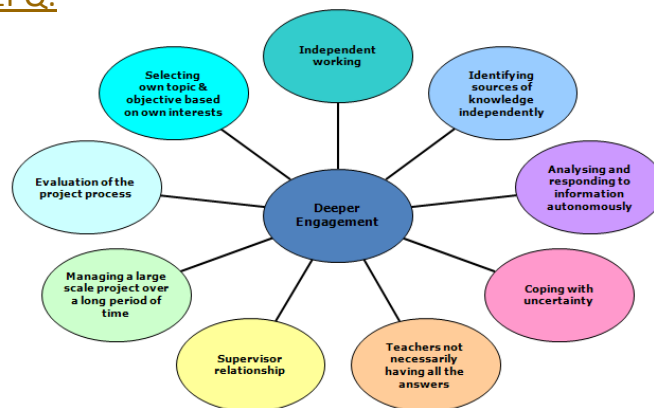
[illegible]PQ:

Independent working

Identifying sources of knowledge independently

Analysing and responding to information autonomously

Coping with uncertainty

Teachers not necessarily having all the answers

Supervisor relationship

Managing a large scale project over a long period of time

Evaluation of the project process

Selecting own topic & objective based on own interests

Deeper Engagement